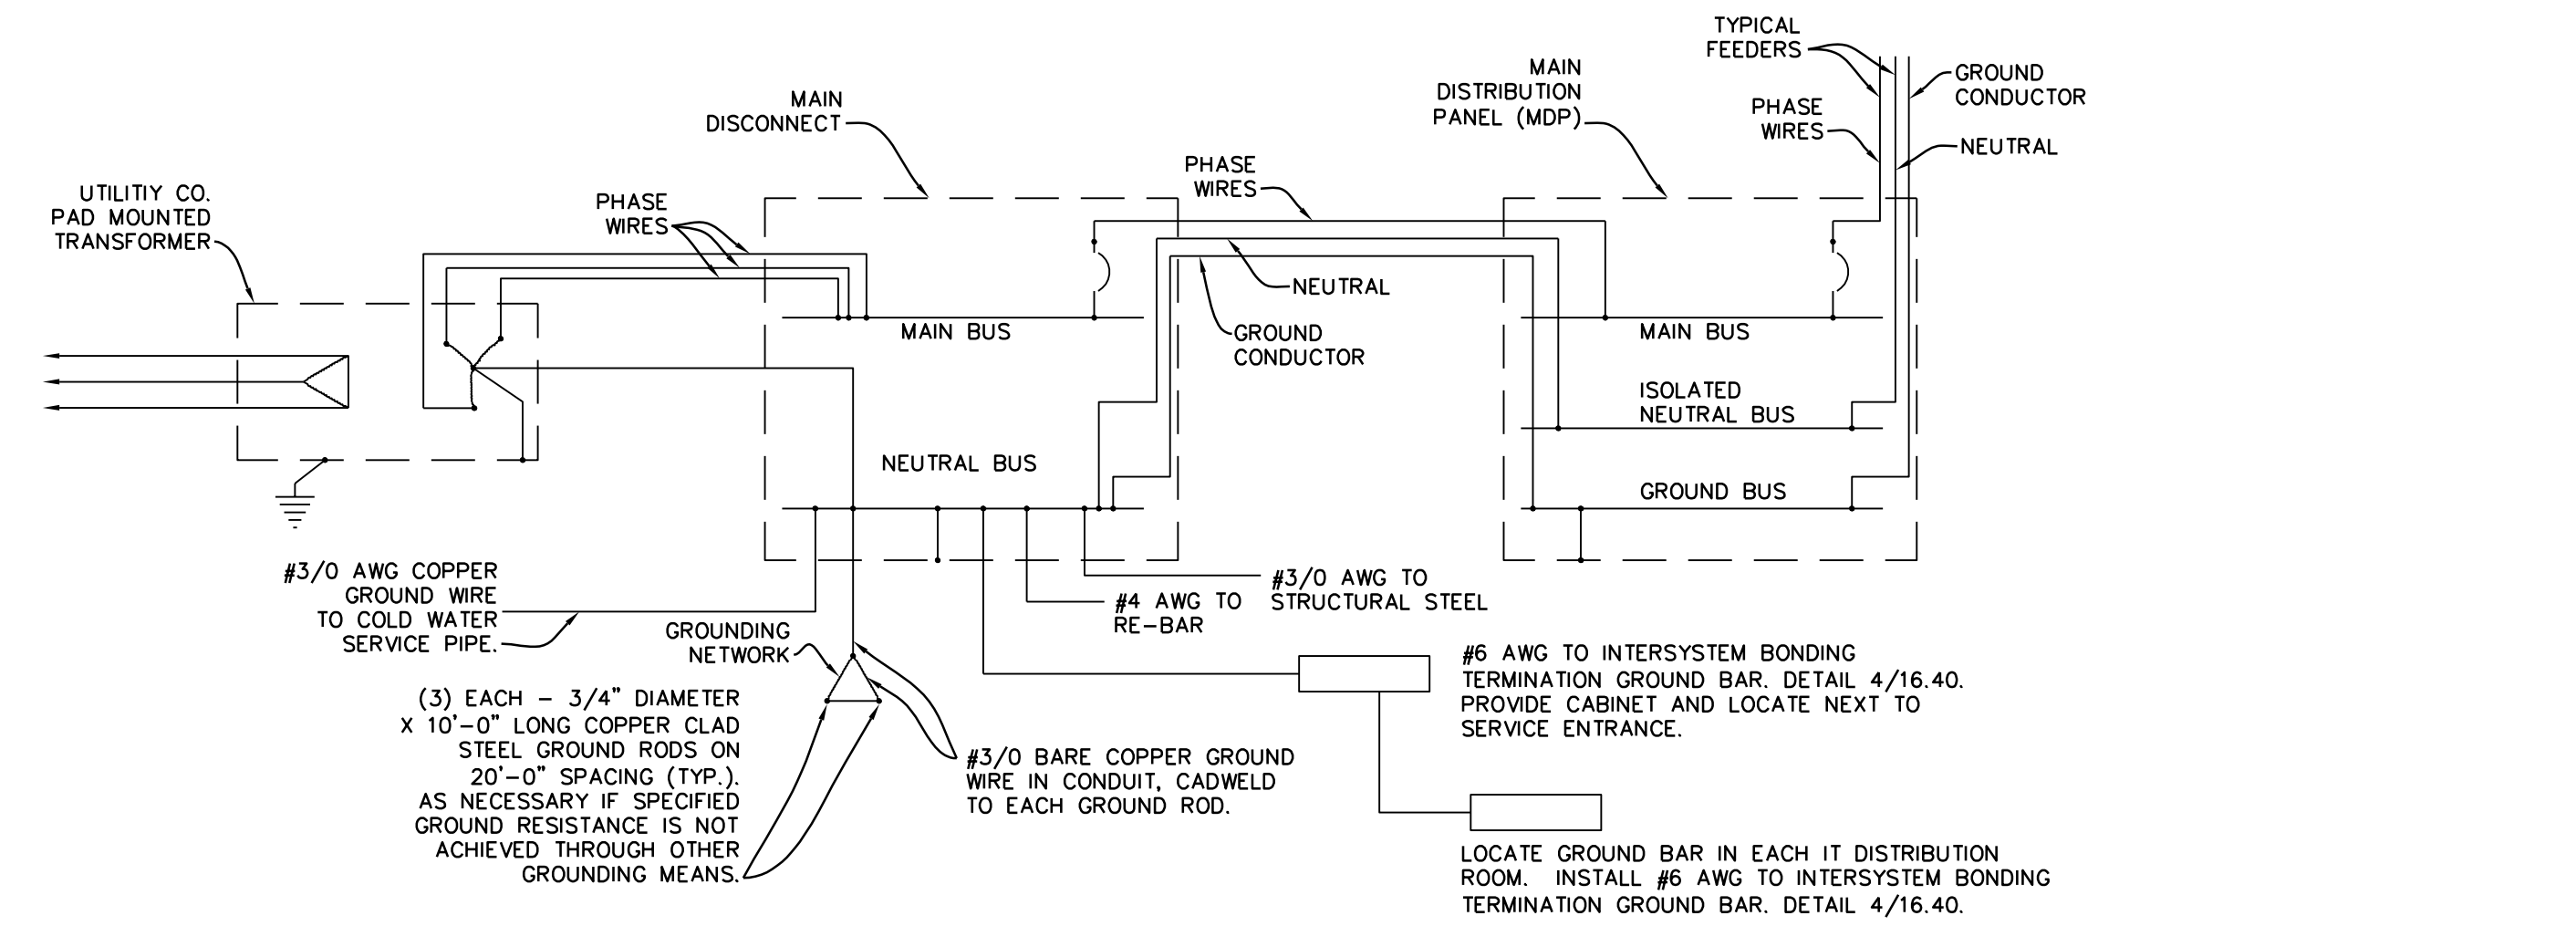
TYPICAL FEEDERS

GROUND CONDUCTOR

MAIN DISTRIBUTION PANEL (MDP)

PHASE WIRES

NEUTRAL

MAIN DISCONNECT

PHASE WIRES

UTILITIY CO. PAD MOUNTED TRANSFORMER

PHASE WIRES

NEUTRAL

GROUND CONDUCTOR

MAIN BUS

MAIN BUS

ISOLATED NEUTRAL BUS

NEUTRAL BUS

GROUND BUS

#3/0 AWG COPPER GROUND WIRE TO COLD WATER SERVICE PIPE.

#3/0 AWG TO STRUCTURAL STEEL

#4 AWG TO RE-BAR

GROUNDING NETWORK

#6 AWG TO INTERSYSTEM BONDING TERMINATION GROUND BAR. DETAIL 4/16.40. PROVIDE CABINET AND LOCATE NEXT TO SERVICE ENTRANCE.

(3) EACH – 3/4" DIAMETER X 10'-0" LONG COPPER CLAD STEEL GROUND RODS ON 20'-0" SPACING (TYP.). AS NECESSARY IF SPECIFIED GROUND RESISTANCE IS NOT ACHIEVED THROUGH OTHER GROUNDING MEANS.

#3/0 BARE COPPER GROUND WIRE IN CONDUIT, CADWELD TO EACH GROUND ROD.

LOCATE GROUND BAR IN EACH IT DISTRIBUTION ROOM. INSTALL #6 AWG TO INTERSYSTEM BONDING TERMINATION GROUND BAR. DETAIL 4/16.40.